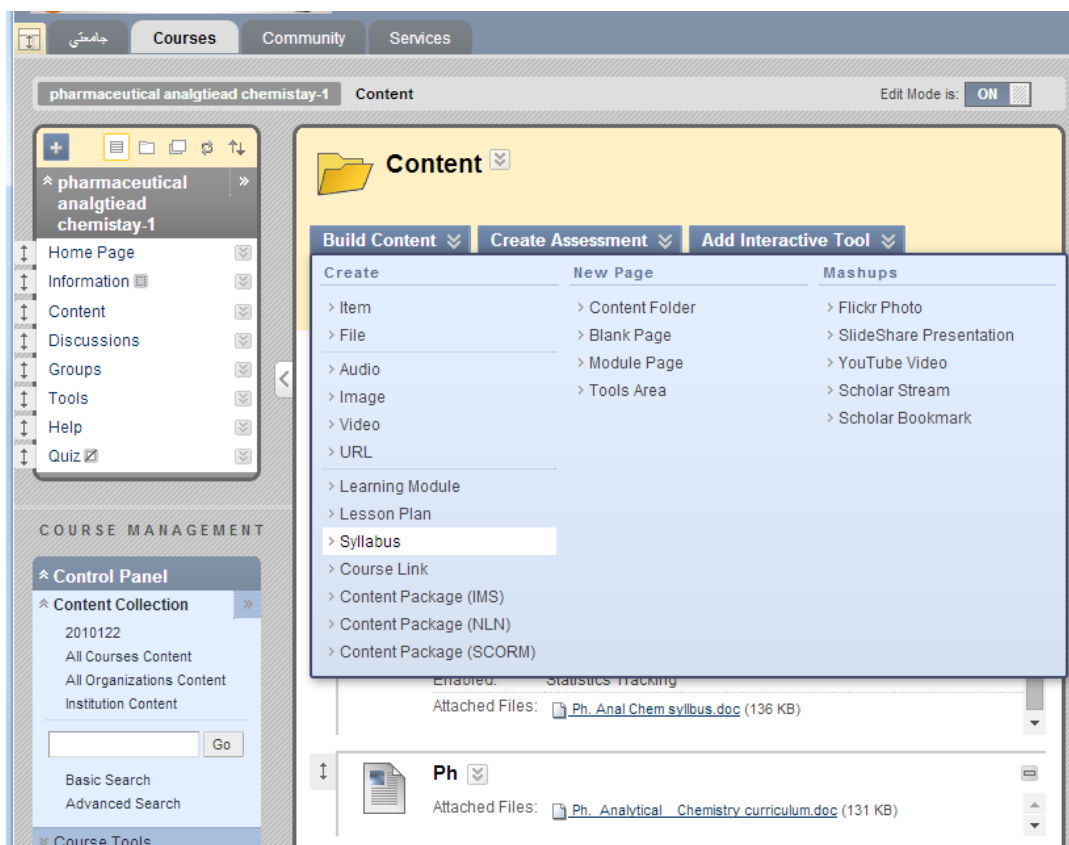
جامعتي Courses Community Services

pharmaceutical analgtiead chemistay-1 Content

Edit Mode is: ON

pharmaceutical analgtiead chemistay-1

Home Page
Information
Content
Discussions
Groups
Tools
Help
Quiz

COURSE MANAGEMENT

Control Panel
Content Collection
2010122
All Courses Content
All Organizations Content
Institution Content

Go

Basic Search
Advanced Search

Course Tools

Content

Build Content Create Assessment Add Interactive Tool

Create
Item
File
Audio
Image
Video
URL
Learning Module
Lesson Plan
Syllabus
Course Link
Content Package (IMS)
Content Package (NLN)
Content Package (SCORM)

New Page
Content Folder
Blank Page
Module Page
Tools Area

Mashups
Flickr Photo
SlideShare Presentation
YouTube Video
Scholar Stream
Scholar Bookmark

Enabled: Statistics Tracking
Attached Files: Ph. Anal Chem syllbus.doc (136 KB)

Ph
Attached Files: Ph. Analytical Chemistry curriculum.doc (131 KB)